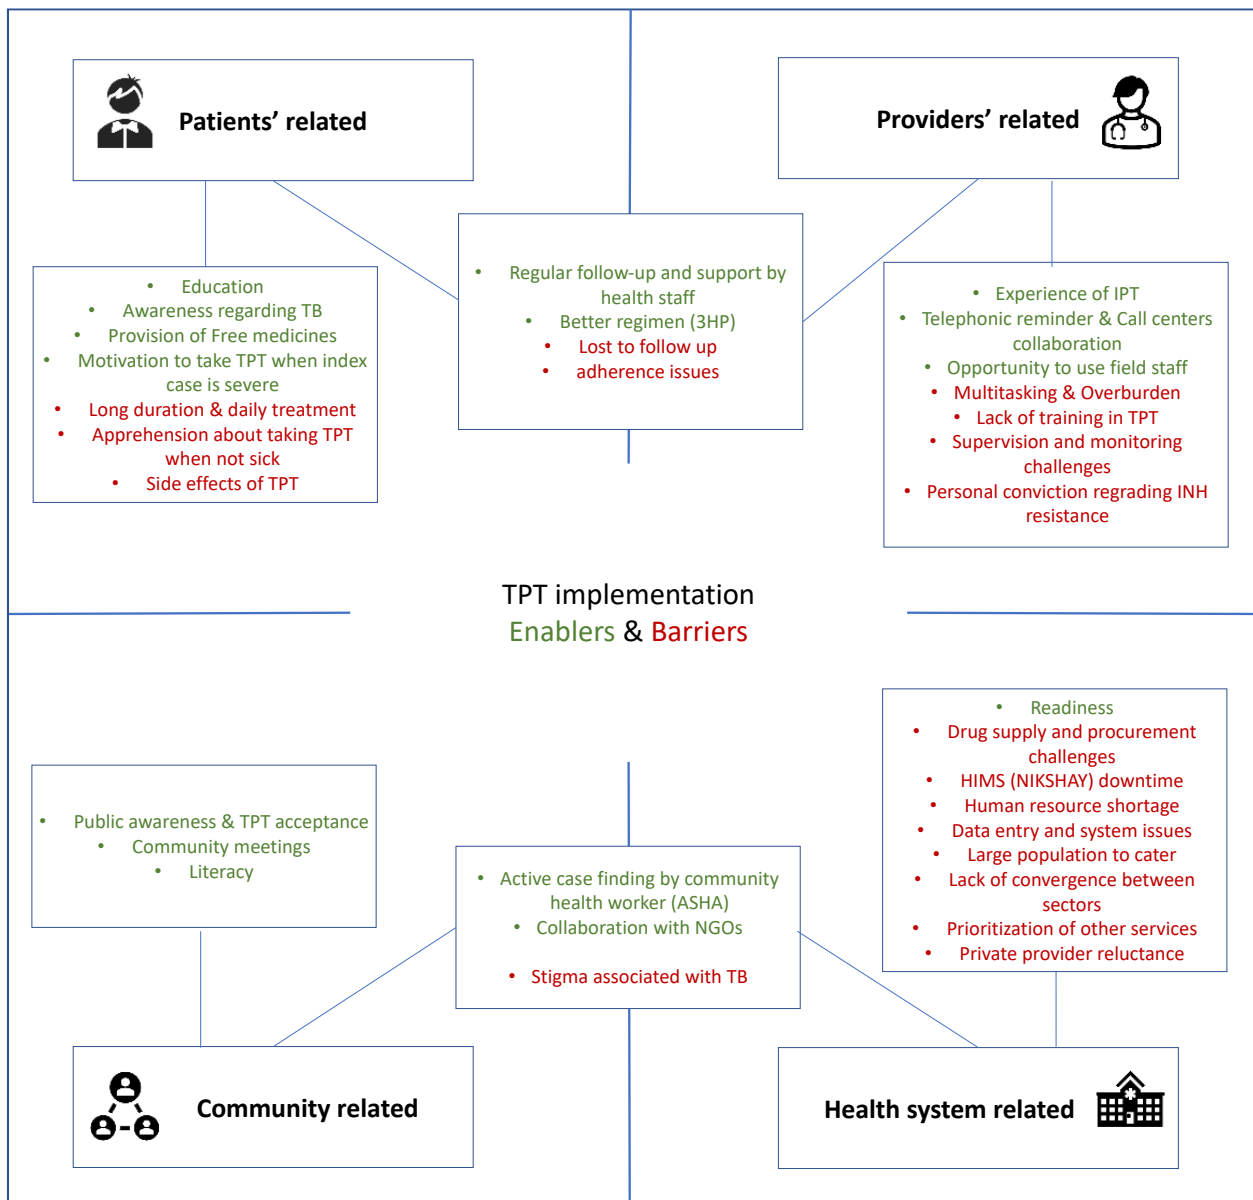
Patients' related

Providers' related

- Education
- Awareness regarding TB
- Provision of Free medicines
- Motivation to take TPT when index case is severe
- Long duration & daily treatment
- Apprehension about taking TPT when not sick
- Side effects of TPT

- Regular follow-up and support by health staff
- Better regimen (3HP)
- Lost to follow up
- adherence issues

- Experience of IPT
- Telephonic reminder & Call centers collaboration
- Opportunity to use field staff
- Multitasking & Overburden
- Lack of training in TPT
- Supervision and monitoring challenges
- Personal conviction regrading INH resistance

TPT implementation
Enablers & Barriers

- Readiness
- Drug supply and procurement challenges
- HIMS (NIKSHAY) downtime
- Human resource shortage
- Data entry and system issues
- Large population to cater
- Lack of convergence between sectors
- Prioritization of other services
- Private provider reluctance

- Public awareness & TPT acceptance
- Community meetings
- Literacy

- Active case finding by community health worker (ASHA)
- Collaboration with NGOs
- Stigma associated with TB

Community related

Health system related